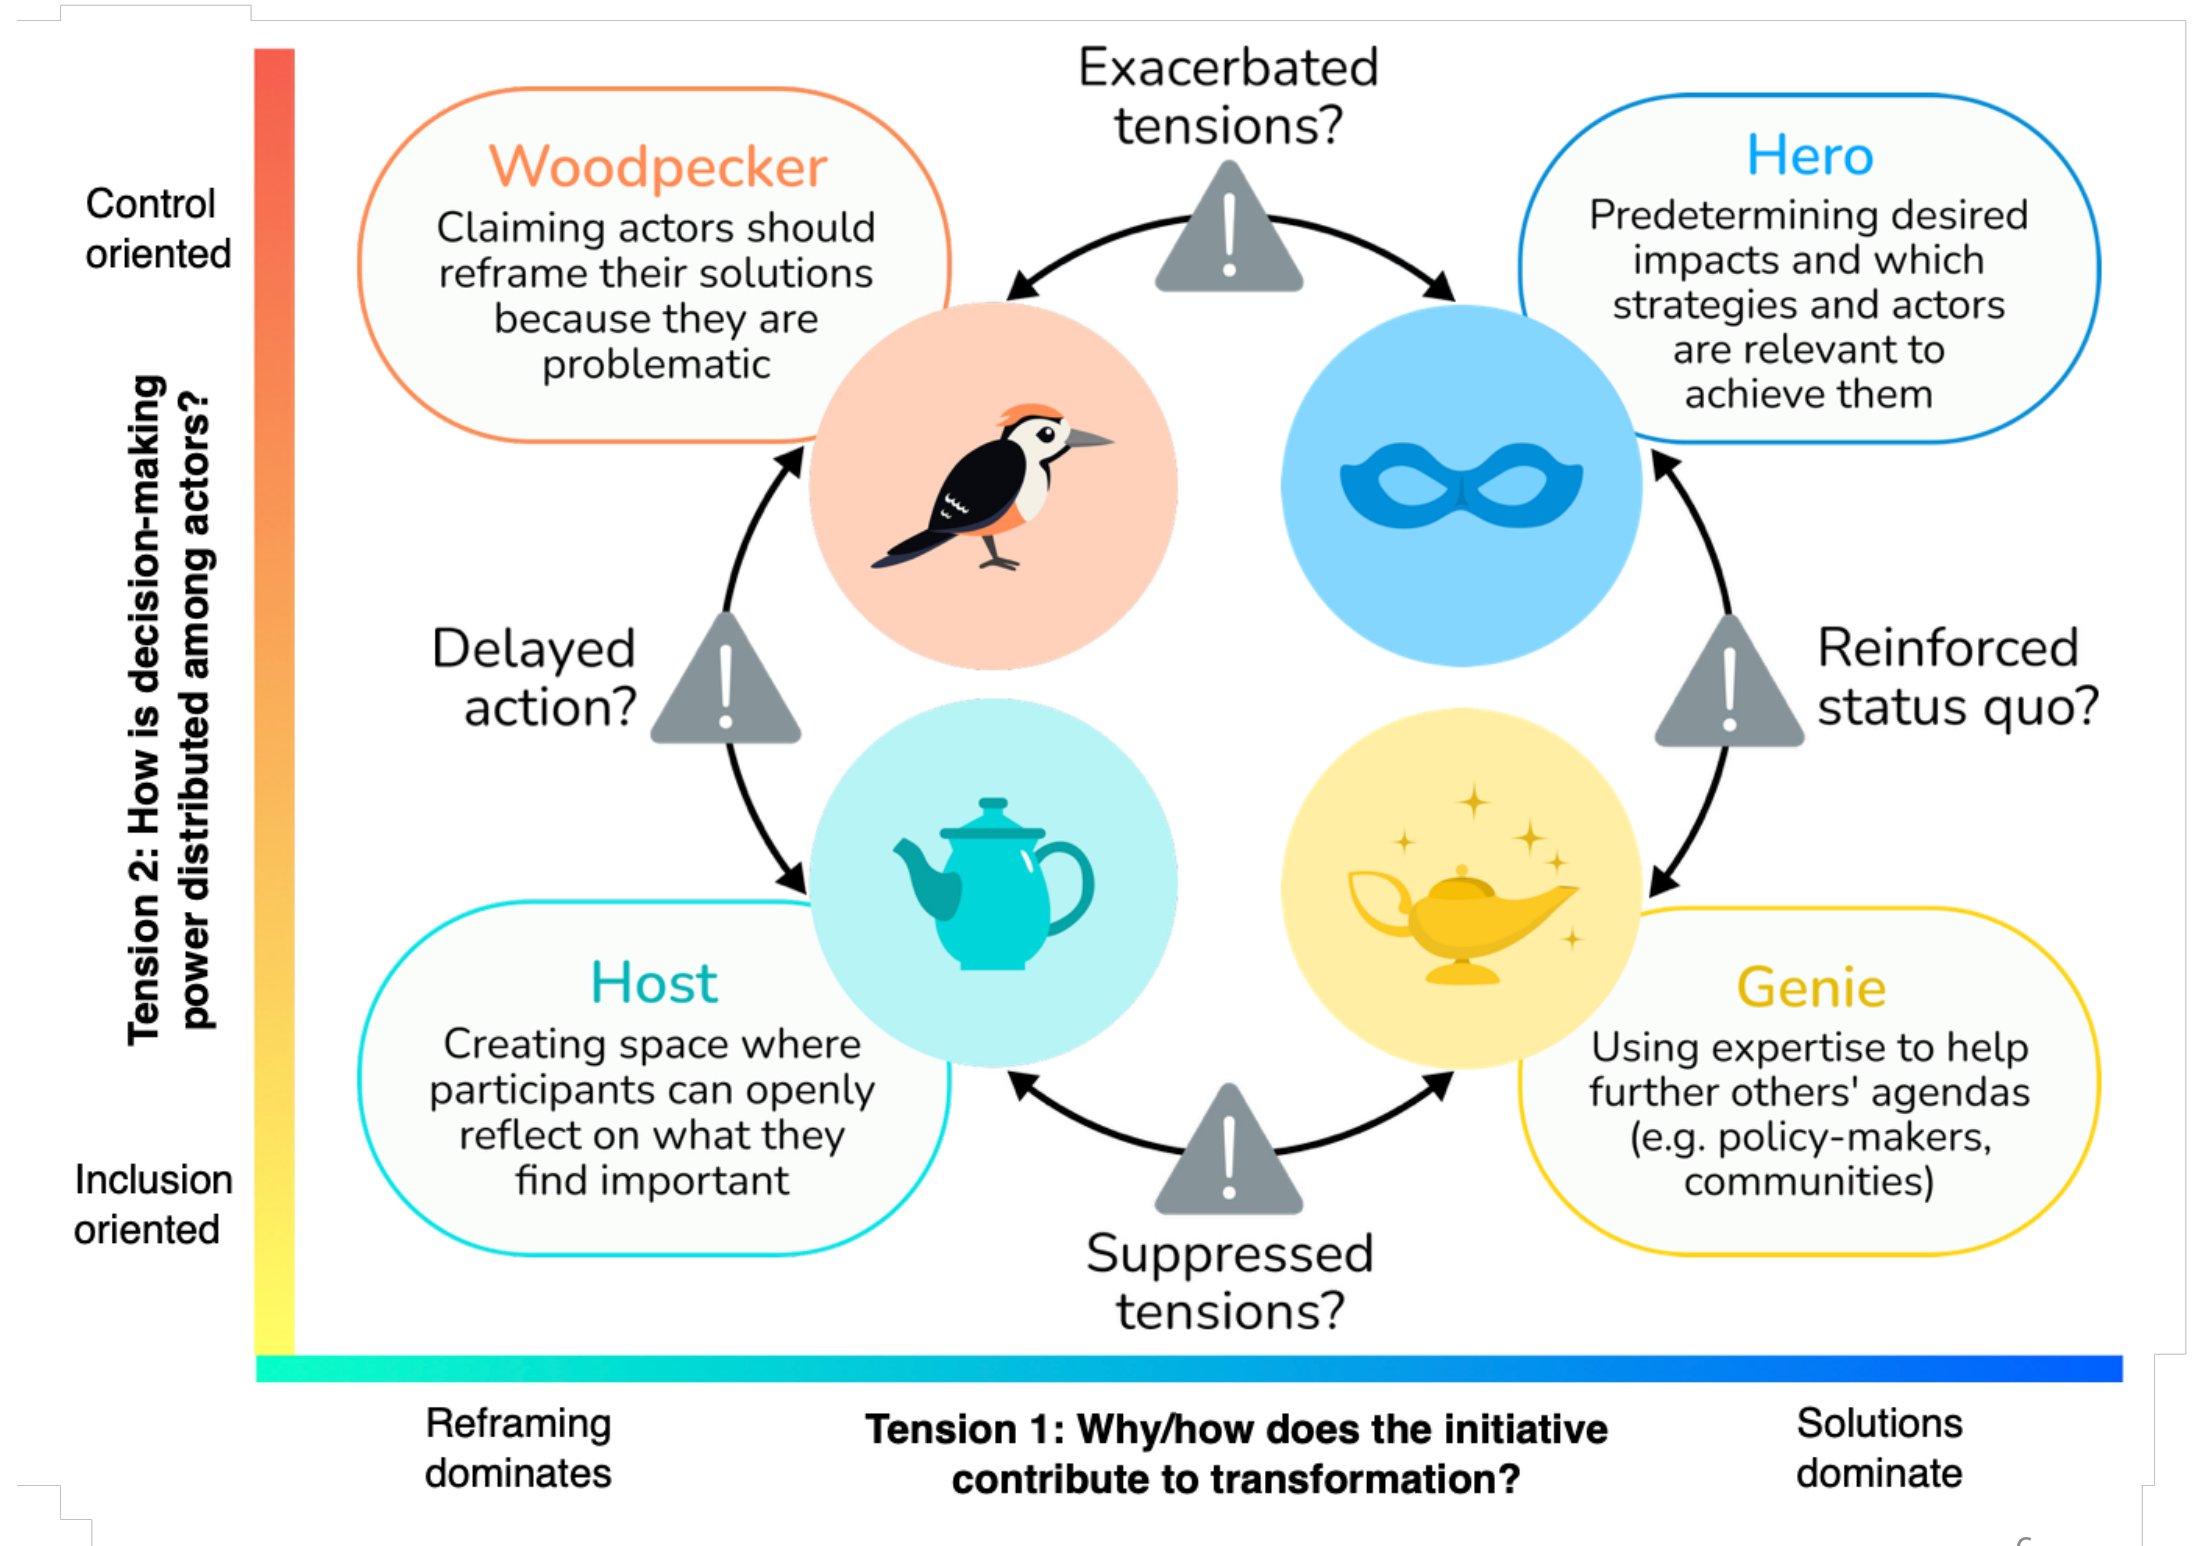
Control oriented

Tension 2: How is decision-making power distributed among actors?

Inclusion oriented

Woodpecker
Claiming actors should reframe their solutions because they are problematic

Exacerbated tensions?

Hero
Predetermining desired impacts and which strategies and actors are relevant to achieve them

Delayed action?

Reinforced status quo?

Host
Creating space where participants can openly reflect on what they find important

Genie
Using expertise to help further others' agendas (e.g. policy-makers, communities)

Suppressed tensions?

Reframing dominates

Tension 1: Why/how does the initiative contribute to transformation?

Solutions dominate